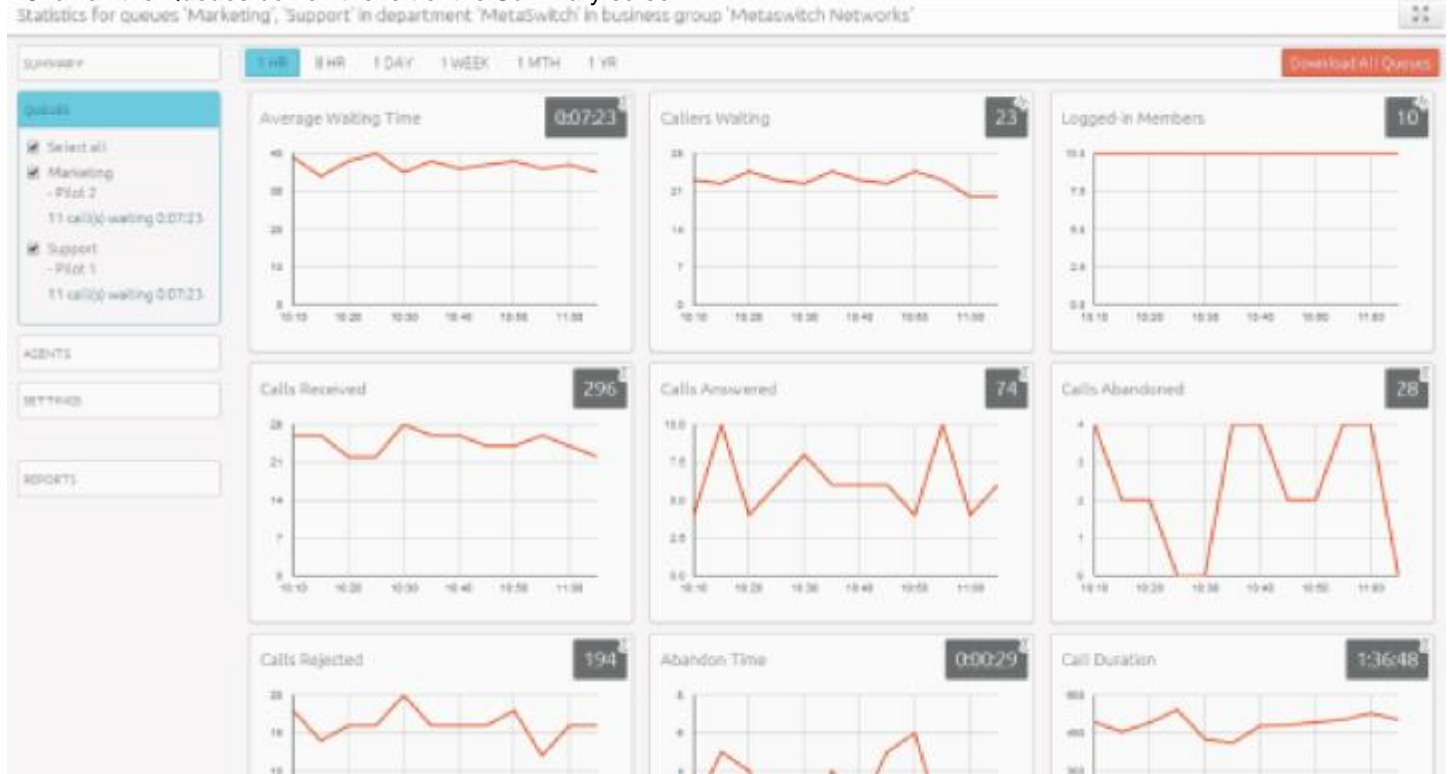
Statistics for queues 'Marketing', 'Support' in department 'MetaSwitch' in business group 'Metaswitch Networks'

SUMMARY

QUEUES

Select all

Marketing - Pilot 2

11 call(s) waiting 0:07:23

Support - Pilot 1

11 call(s) waiting 0:07:23

AGENTS

SETTINGS

REPORTS

1 HR 8 HR 1 DAY 1 WEEK 1 MTH 1 YR

Download All Queues

Average Waiting Time 0:07:23

40 30 20 10 0

10:10 10:20 10:30 10:40 10:50 11:00

Callers Waiting 23

28 21 14 7 0

10:10 10:20 10:30 10:40 10:50 11:00

Logged-in Members 10

10.0 7.5 5.0 2.5 0.0

10:10 10:20 10:30 10:40 10:50 11:00

Calls Received 296

28 21 14 7 0

10:10 10:20 10:30 10:40 10:50 11:00

Calls Answered 74

10.0 7.5 5.0 2.5 0.0

10:10 10:20 10:30 10:40 10:50 11:00

Calls Abandoned 28

4 3 2 1 0

10:10 10:20 10:30 10:40 10:50 11:00

Calls Rejected 194

20 15 10

Abandon Time 0:00:29

8 6 4

Call Duration 1:36:48

600 450 300